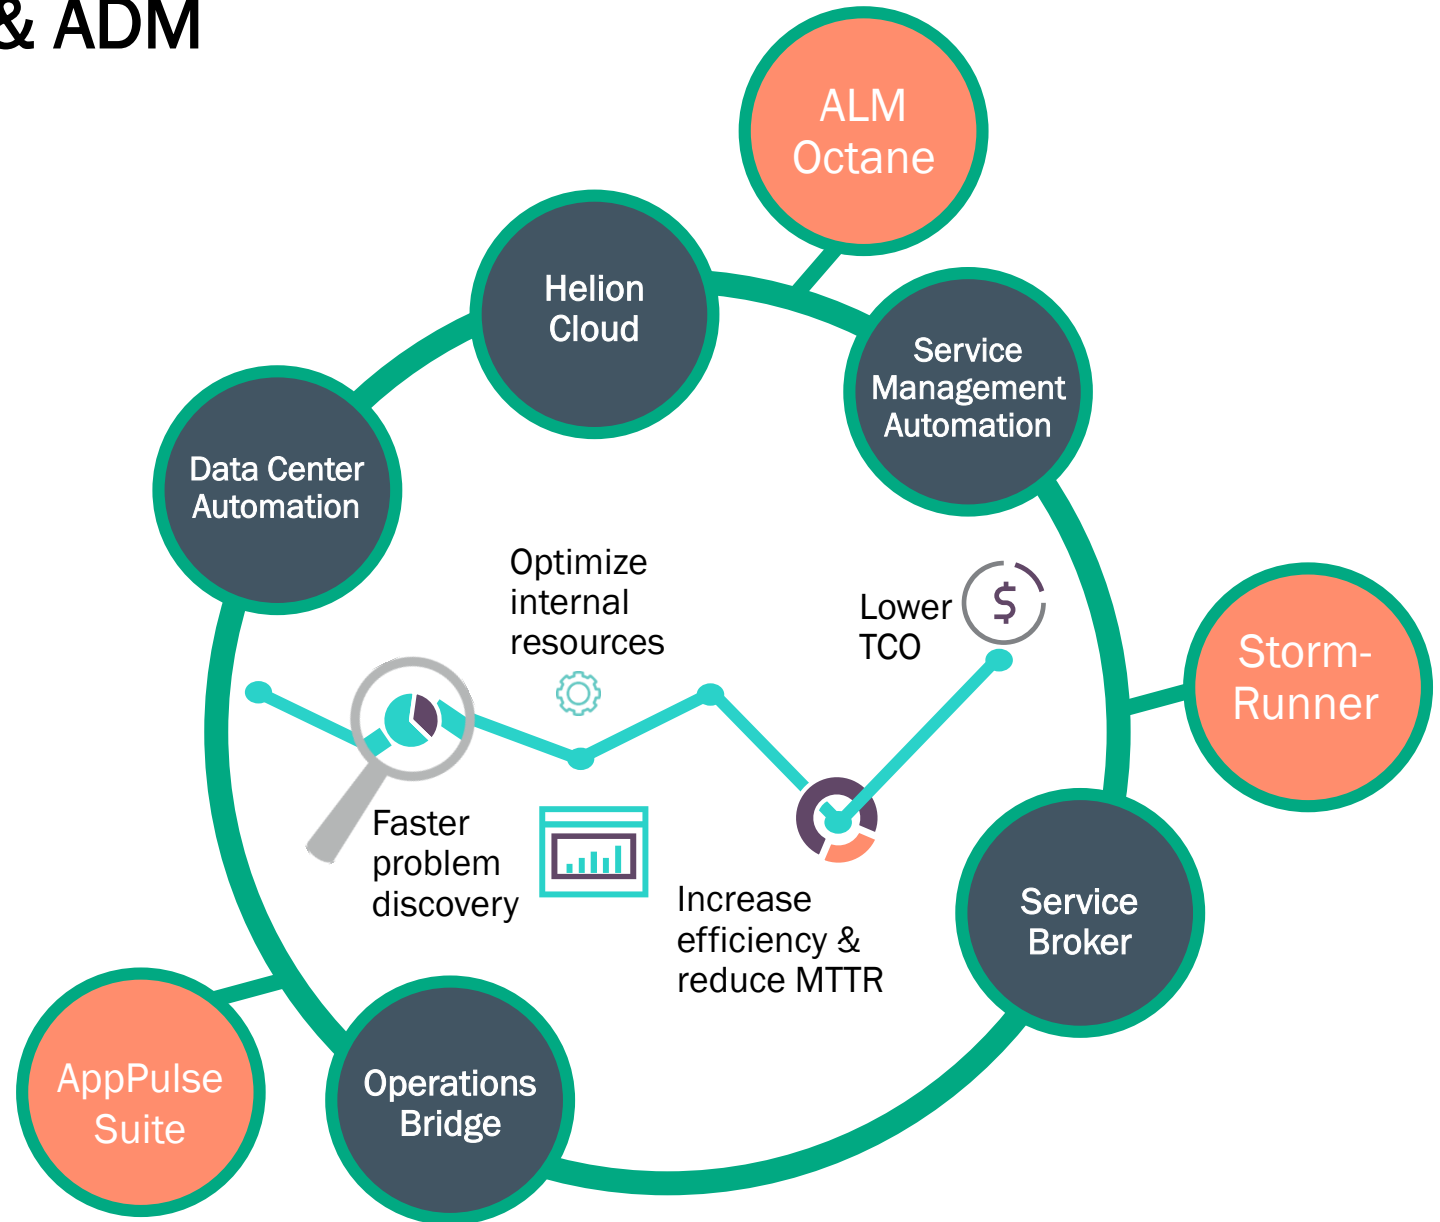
& ADM

ALM Octane

Helion Cloud

Service Management Automation

Data Center Automation

Optimize internal resources

Lower TCO

$

Storm-Runner

Faster problem discovery

Increase efficiency & reduce MTTR

Service Broker

AppPulse Suite

Operations Bridge